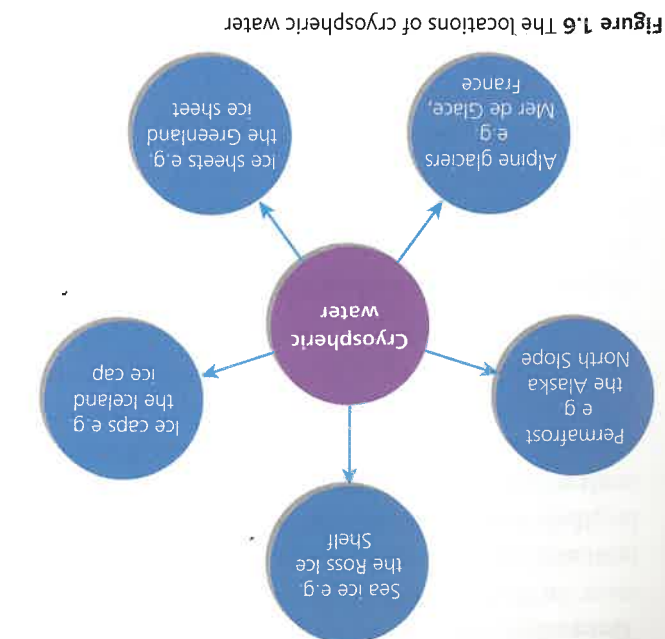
Figure 1.6 The locations of cryospheric water

Cryospheric water

Alpine glaciers e.g. Mer de Glace, France

Ice sheets e.g. the Greenland ice sheet

Permafrost e.g. the Alaska North Slope

Ice caps e.g. the Iceland ice cap

Sea ice e.g. the Ross Ice Shelf